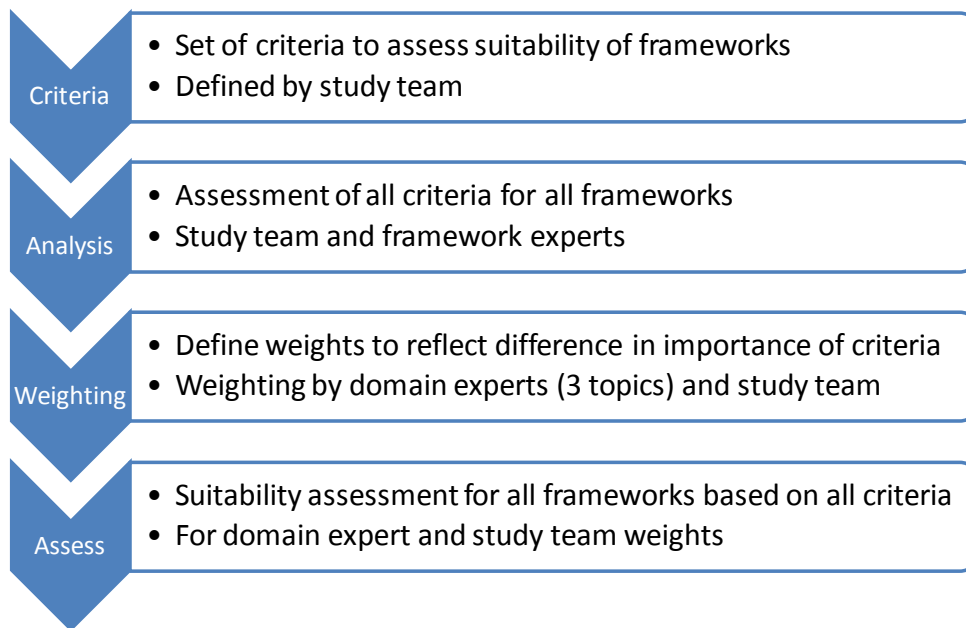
Criteria

• Set of criteria to assess suitability of frameworks
• Defined by study team

Analysis

• Assessment of all criteria for all frameworks
• Study team and framework experts

Weighting

• Define weights to reflect difference in importance of criteria
• Weighting by domain experts (3 topics) and study team

Assess

• Suitability assessment for all frameworks based on all criteria
• For domain expert and study team weights